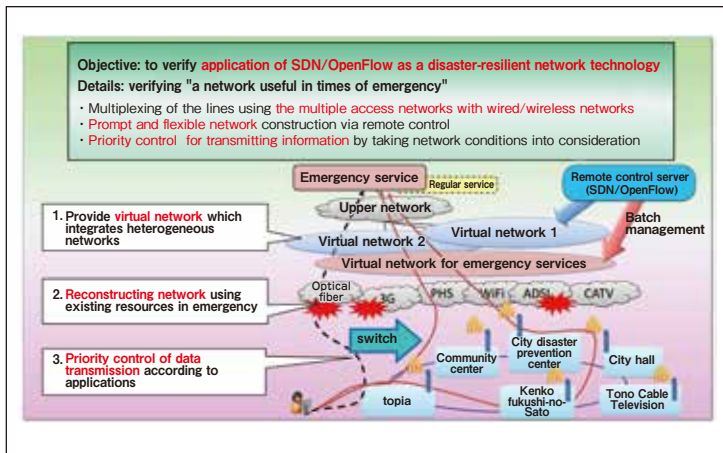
Objective: to verify application of SDN/OpenFlow as a disaster-resilient network technology
Details: verifying "a network useful in times of emergency"
・Multiplexing of the lines using the multiple access networks with wired/wireless networks
・Prompt and flexible network construction via remote control
・Priority control for transmitting information by taking network conditions into consideration

Emergency service
Regular service
Remote control server (SDN/OpenFlow)
Upper network
Batch management
1. Provide virtual network which integrates heterogeneous networks
Virtual network 2
Virtual network 1
Virtual network for emergency services
2. Reconstructing network using existing resources in emergency
Optical fiber
3G
PHS
WiFi
ADSL
CATV
3. Priority control of data transmission according to applications
switch
Community center
City disaster prevention center
City hall
topia
Kenko fukushi-no-Sato
Tono Cable Television